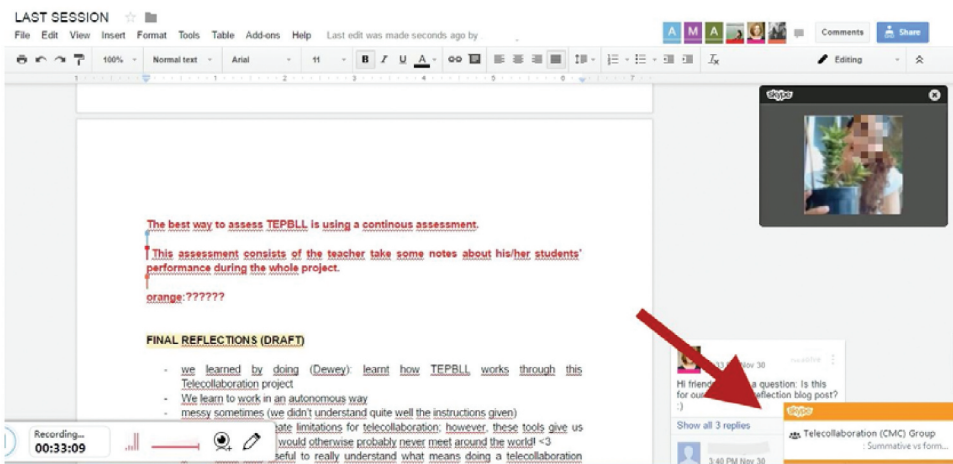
LAST SESSION
File Edit View Insert Format Tools Table Add-ons Help Last edit was made seconds ago by
A M A
Comments
Share
100% Normal text Arial 11 B I U A
Editing
skype

The best way to assess TEPBLL is using a continous assessment.

This assessment consists of the teacher take some notes about his/her students' performance during the whole project.

orange:??????

FINAL REFLECTIONS (DRAFT)

- we learned by doing (Dewey): learnt how TEPBLL works through this Telecollaboration project
- We learn to work in an autonomous way
- messy sometimes (we didn't understand quite well the instructions given)
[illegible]ate limitations for telecollaboration; however, these tools give us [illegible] would otherwise probably never meet around the world! <3
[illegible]seful to really understand what means doing a telecollaboration

Recording...
00:33:09

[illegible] Nov 30
Hi friend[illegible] a question: Is this for our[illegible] reflection blog post? :)
Show all 3 replies
3:40 PM Nov 30
skype
Telecollaboration (CMC) Group
: Summative vs form...